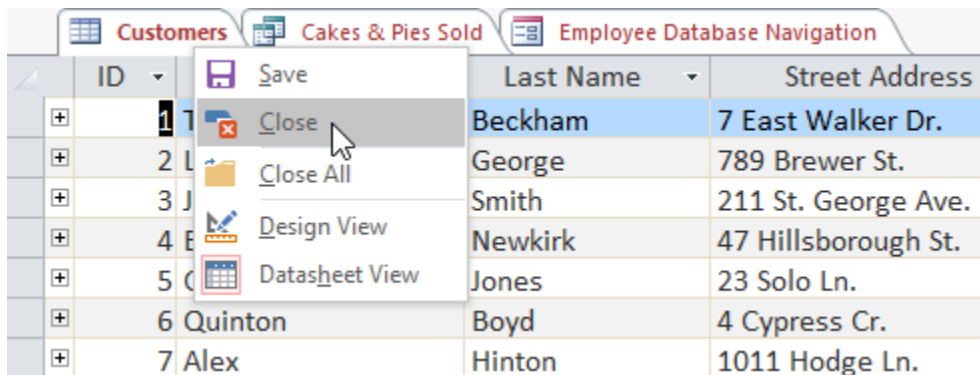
Customers | Cakes & Pies Sold | Employee Database Navigation

Save
Close
Close All
Design View
Datasheet View

| ID | | Last Name | Street Address |
|---|---|---|---|
| 1 | T | Beckham | 7 East Walker Dr. |
| 2 | L | George | 789 Brewer St. |
| 3 | J | Smith | 211 St. George Ave. |
| 4 | E | Newkirk | 47 Hillsborough St. |
| 5 | C | Jones | 23 Solo Ln. |
| 6 | Quinton | Boyd | 4 Cypress Cr. |
| 7 | Alex | Hinton | 1011 Hodge Ln. |